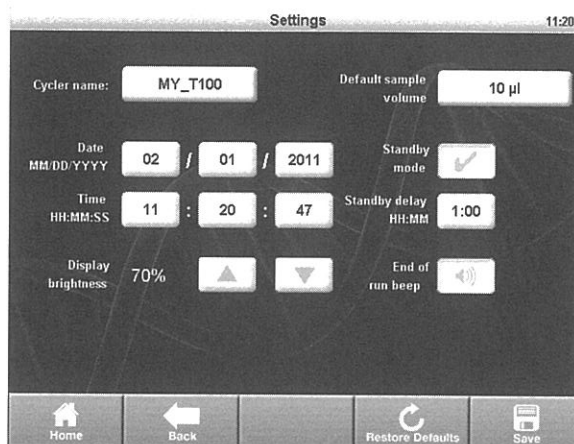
Settings 11:20

Cycler name: MY_T100

Default sample volume 10 µl

Date MM/DD/YYYY 02 / 01 / 2011

Standby mode

Time HH:MM:SS 11 : 20 : 47

Standby delay HH:MM 1:00

Display brightness 70%

End of run beep

Home Back Restore Defaults Save